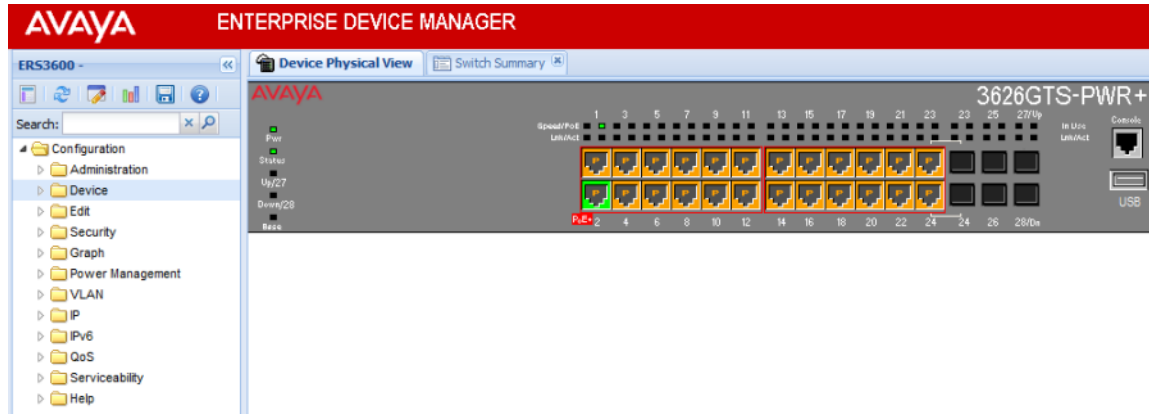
AVAYA ENTERPRISE DEVICE MANAGER

ERS3600 -

Search:

Configuration
Administration
Device
Edit
Security
Graph
Power Management
VLAN
IP
IPv6
QoS
Serviceability
Help

Device Physical View
Switch Summary

AVAYA
3626GTS-PWR+

Pwr
Status
Up/27
Down/28
Base

Speed/PoE
Lnk/Act

1 3 5 7 9 11 13 15 17 19 21 23 23 25 27/Up
PoE+ 2 4 6 8 10 12 14 16 18 20 22 24 24 26 28/Dn

In Use
Lnk/Act

Console
USB